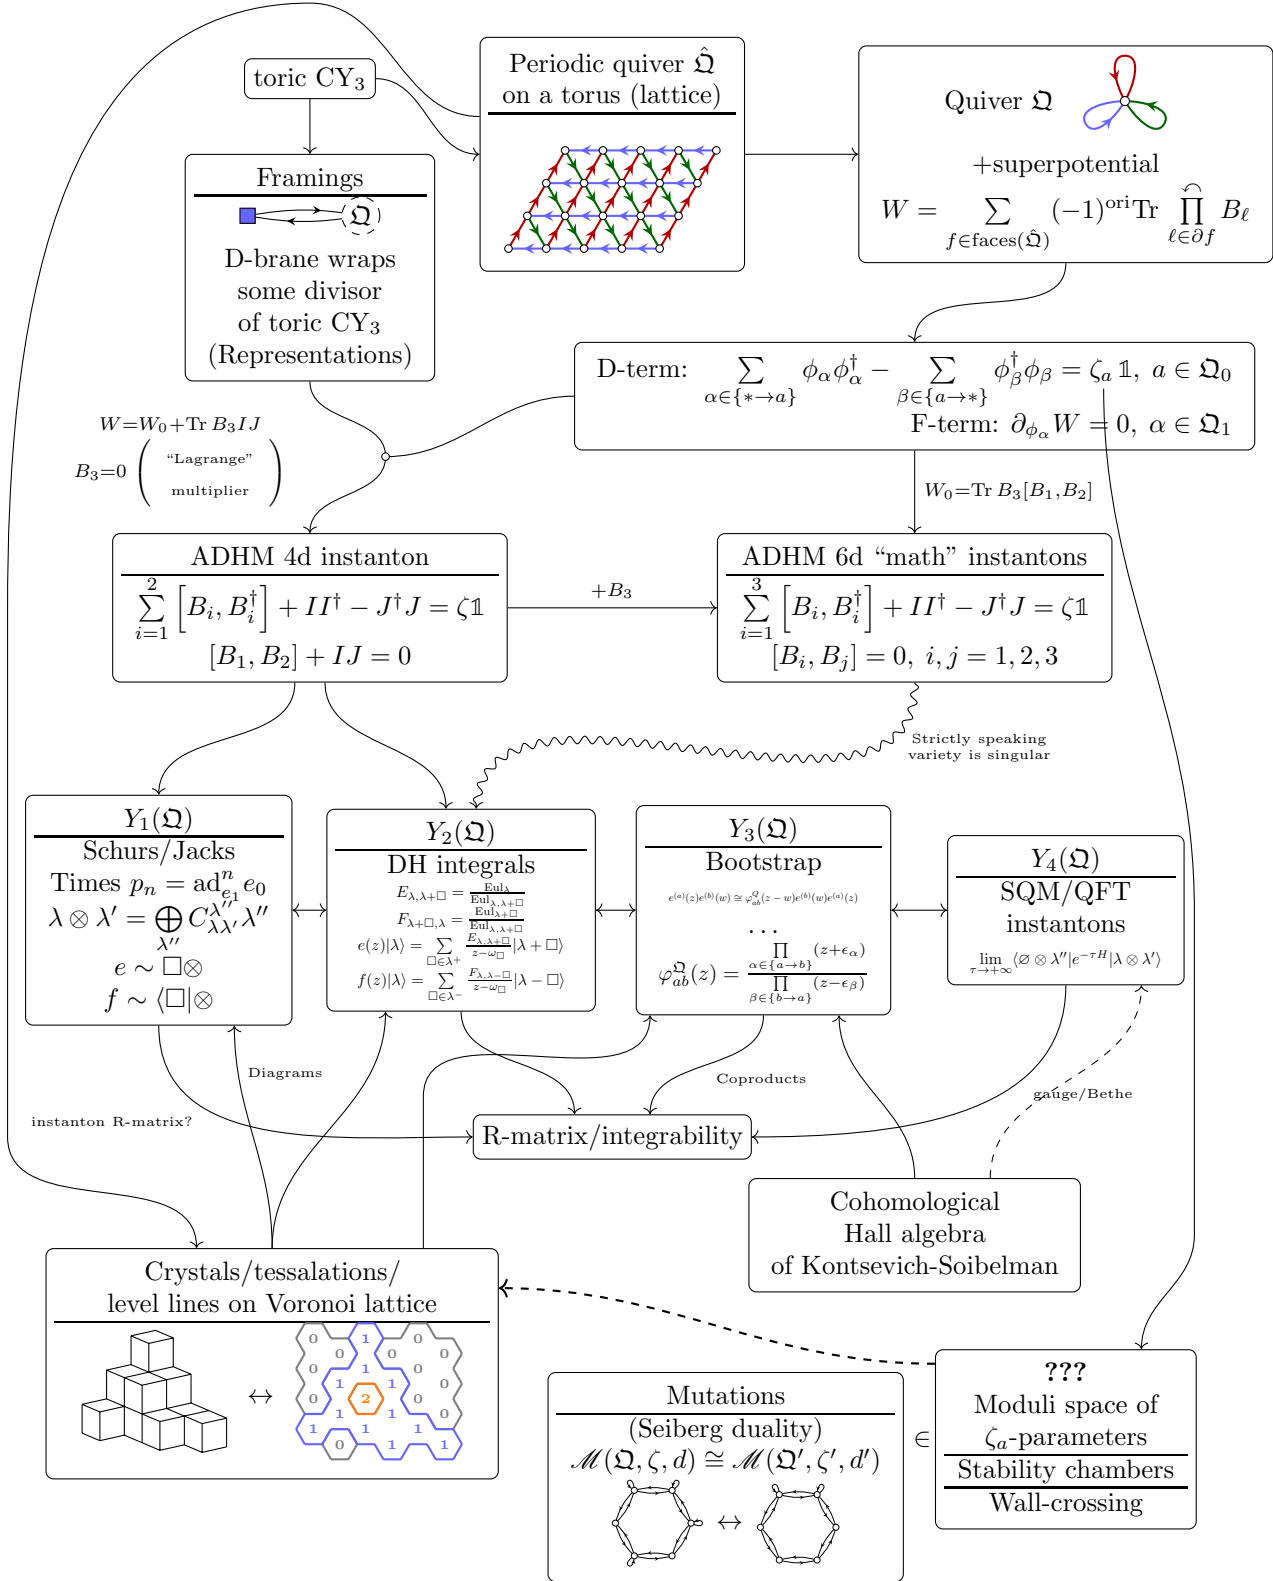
toric CY$_3$

Periodic quiver $\hat{\mathfrak{Q}}$ on a torus (lattice)

Quiver $\mathfrak{Q}$

+superpotential

$W = \sum_{f\in\text{faces}(\hat{\mathfrak{Q}})} (-1)^{\text{ori}}\text{Tr} \prod_{\ell\in\partial f} B_\ell$

Framings

$\mathfrak{Q}$

D-brane wraps some divisor of toric CY$_3$ (Representations)

D-term: $\sum_{\alpha\in\{*\to a\}} \phi_\alpha\phi_\alpha^\dagger - \sum_{\beta\in\{a\to *\}} \phi_\beta^\dagger\phi_\beta = \zeta_a \mathbb{1},\ a\in\mathfrak{Q}_0$

F-term: $\partial_{\phi_\alpha} W = 0,\ \alpha\in\mathfrak{Q}_1$

$W=W_0+\text{Tr}\, B_3 I J$

$B_3=0$ ( "Lagrange" multiplier )

$W_0=\text{Tr}\, B_3[B_1,B_2]$

ADHM 4d instanton

$\sum_{i=1}^{2}\left[B_i,B_i^\dagger\right]+II^\dagger-J^\dagger J=\zeta\mathbb{1}$

$[B_1,B_2]+IJ=0$

$+B_3$

ADHM 6d "math" instantons

$\sum_{i=1}^{3}\left[B_i,B_i^\dagger\right]+II^\dagger-J^\dagger J=\zeta\mathbb{1}$

$[B_i,B_j]=0,\ i,j=1,2,3$

Strictly speaking variety is singular

$Y_1(\mathfrak{Q})$

Schurs/Jacks

Times $p_n=\text{ad}_{e_1}^n e_0$

$\lambda\otimes\lambda'=\bigoplus_{\lambda''} C_{\lambda\lambda'}^{\lambda''}\lambda''$

$e\sim\square\otimes$

$f\sim\langle\square|\otimes$

$Y_2(\mathfrak{Q})$

DH integrals

$E_{\lambda,\lambda+\square}=\frac{\text{Eul}_\lambda}{\text{Eul}_{\lambda,\lambda+\square}}$

$F_{\lambda+\square,\lambda}=\frac{\text{Eul}_{\lambda+\square}}{\text{Eul}_{\lambda,\lambda+\square}}$

$e(z)|\lambda\rangle=\sum_{\square\in\lambda^+}\frac{E_{\lambda,\lambda+\square}}{z-\omega_\square}|\lambda+\square\rangle$

$f(z)|\lambda\rangle=\sum_{\square\in\lambda^-}\frac{F_{\lambda,\lambda-\square}}{z-\omega_\square}|\lambda-\square\rangle$

$Y_3(\mathfrak{Q})$

Bootstrap

$e^{(a)}(z)e^{(b)}(w)\cong\varphi_{ab}^{\mathfrak{Q}}(z-w)e^{(b)}(w)e^{(a)}(z)$

...

$\varphi_{ab}^{\mathfrak{Q}}(z)=\frac{\prod_{\alpha\in\{a\to b\}}(z+\epsilon_\alpha)}{\prod_{\beta\in\{b\to a\}}(z-\epsilon_\beta)}$

$Y_4(\mathfrak{Q})$

SQM/QFT instantons

$\lim_{\tau\to+\infty}\langle\varnothing\otimes\lambda''|e^{-\tau H}|\lambda\otimes\lambda'\rangle$

Diagrams

Coproducts

gauge/Bethe

instanton R-matrix?

R-matrix/integrability

Cohomological Hall algebra of Kontsevich-Soibelman

Crystals/tessalations/ level lines on Voronoi lattice

$\leftrightarrow$

0 1 0 0 0 1 0 0 0 1 1 0 0 1 2 1 0 0 1 1 1 1 0 1 1

???

Moduli space of $\zeta_a$-parameters

Stability chambers

Wall-crossing

$\in$

Mutations

(Seiberg duality)

$\mathscr{M}(\mathfrak{Q},\zeta,d)\cong\mathscr{M}(\mathfrak{Q}',\zeta',d')$

$\leftrightarrow$